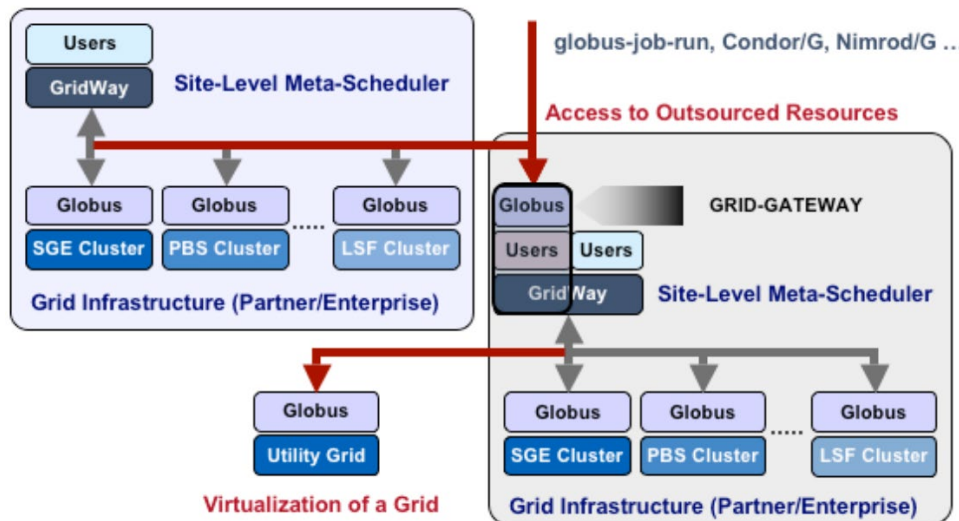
Users

GridWay

Site-Level Meta-Scheduler

globus-job-run, Condor/G, Nimrod/G ..

Access to Outsourced Resources

Globus

SGE Cluster

Globus

PBS Cluster

.....

Globus

LSF Cluster

Grid Infrastructure (Partner/Enterprise)

Globus

GRID-GATEWAY

Users

Users

GridWay

Site-Level Meta-Scheduler

Globus

Utility Grid

Virtualization of a Grid

Globus

SGE Cluster

Globus

PBS Cluster

.....

Globus

LSF Cluster

Grid Infrastructure (Partner/Enterprise)